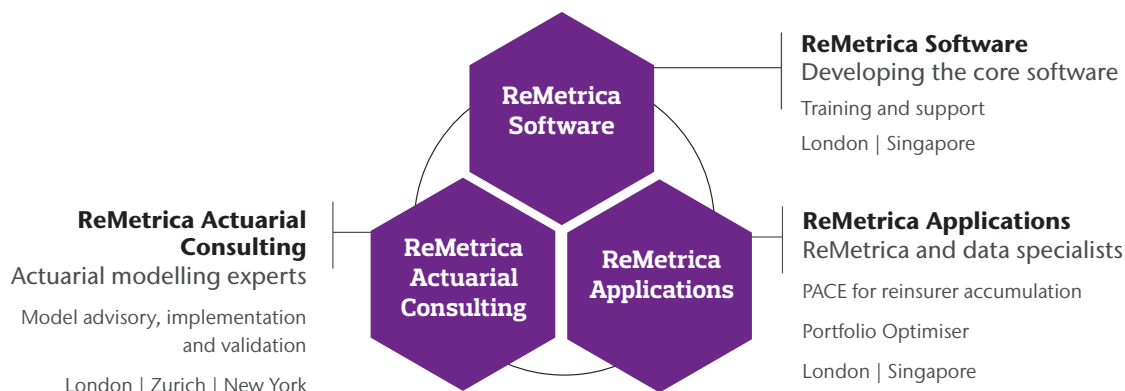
ReMetrica Software

ReMetrica Software
Developing the core software
Training and support
London | Singapore

ReMetrica Actuarial Consulting
Actuarial modelling experts
Model advisory, implementation and validation
London | Zurich | New York

ReMetrica Actuarial Consulting

ReMetrica Applications

ReMetrica Applications
ReMetrica and data specialists
PACE for reinsurer accumulation
Portfolio Optimiser
London | Singapore